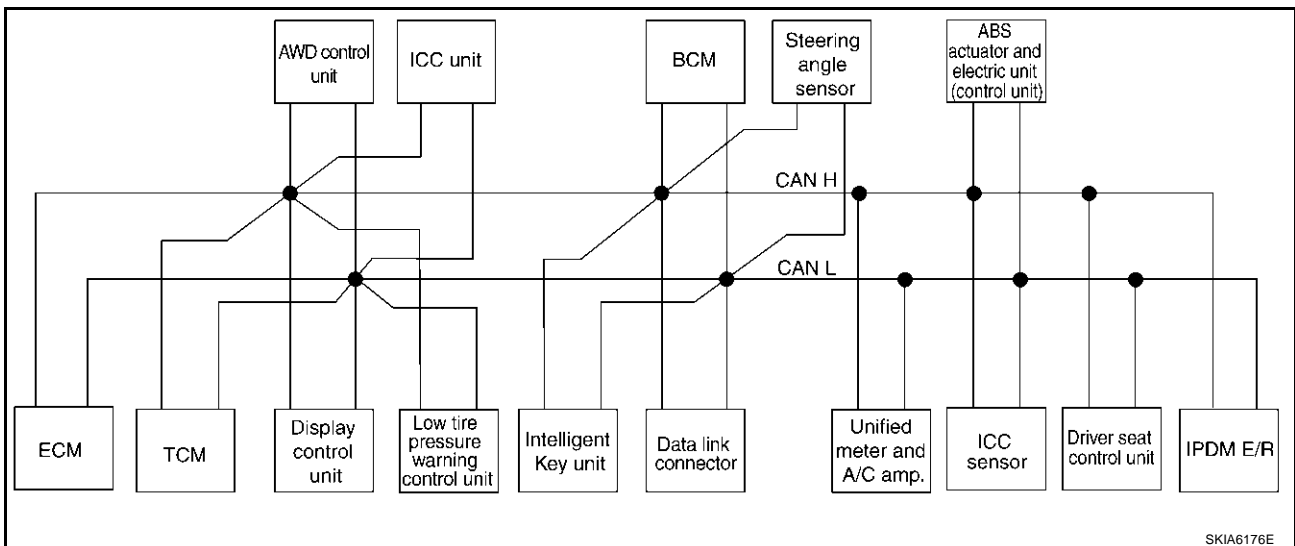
AWD control unit

ICC unit

BCM

Steering angle sensor

ABS actuator and electric unit (control unit)

CAN H

CAN L

ECM

TCM

Display control unit

Low tire pressure warning control unit

Intelligent Key unit

Data link connector

Unified meter and A/C amp.

ICC sensor

Driver seat control unit

IPDM E/R

SKIA6176E